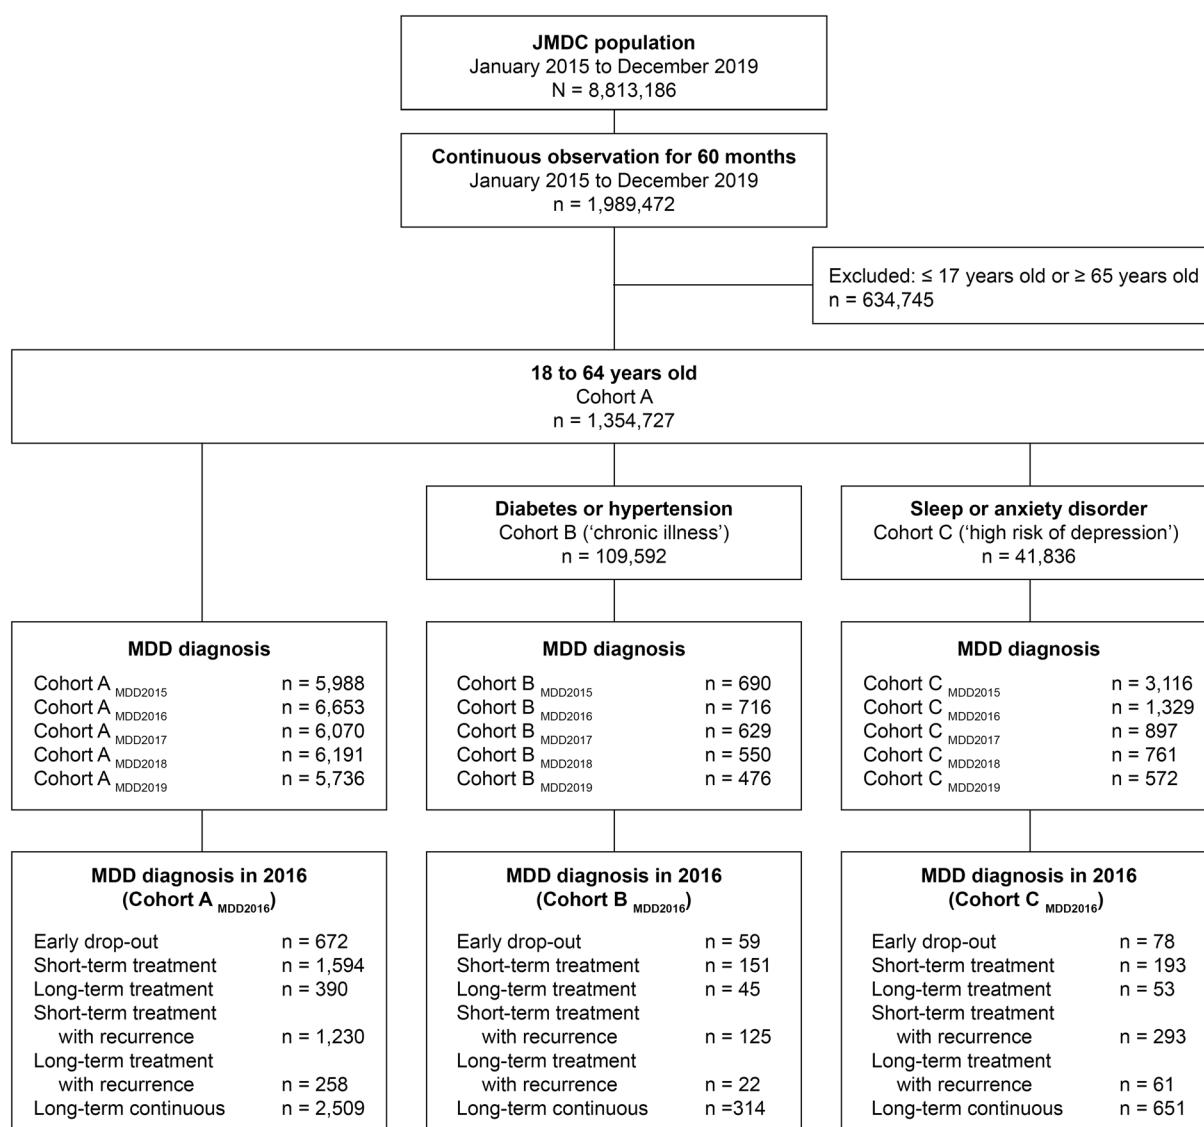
**JMDC population**
January 2015 to December 2019
N = 8,813,186

**Continuous observation for 60 months**
January 2015 to December 2019
n = 1,989,472

Excluded: ≤ 17 years old or ≥ 65 years old
n = 634,745

**18 to 64 years old**
Cohort A
n = 1,354,727

**Diabetes or hypertension**
Cohort B (‘chronic illness’)
n = 109,592

**Sleep or anxiety disorder**
Cohort C (‘high risk of depression’)
n = 41,836

**MDD diagnosis**

Cohort A $_{MDD2015}$ n = 5,988
Cohort A $_{MDD2016}$ n = 6,653
Cohort A $_{MDD2017}$ n = 6,070
Cohort A $_{MDD2018}$ n = 6,191
Cohort A $_{MDD2019}$ n = 5,736

**MDD diagnosis**

Cohort B $_{MDD2015}$ n = 690
Cohort B $_{MDD2016}$ n = 716
Cohort B $_{MDD2017}$ n = 629
Cohort B $_{MDD2018}$ n = 550
Cohort B $_{MDD2019}$ n = 476

**MDD diagnosis**

Cohort C $_{MDD2015}$ n = 3,116
Cohort C $_{MDD2016}$ n = 1,329
Cohort C $_{MDD2017}$ n = 897
Cohort C $_{MDD2018}$ n = 761
Cohort C $_{MDD2019}$ n = 572

**MDD diagnosis in 2016**
**(Cohort A $_{MDD2016}$)**

Early drop-out n = 672
Short-term treatment n = 1,594
Long-term treatment n = 390
Short-term treatment with recurrence n = 1,230
Long-term treatment with recurrence n = 258
Long-term continuous n = 2,509

**MDD diagnosis in 2016**
**(Cohort B $_{MDD2016}$)**

Early drop-out n = 59
Short-term treatment n = 151
Long-term treatment n = 45
Short-term treatment with recurrence n = 125
Long-term treatment with recurrence n = 22
Long-term continuous n =314

**MDD diagnosis in 2016**
**(Cohort C $_{MDD2016}$)**

Early drop-out n = 78
Short-term treatment n = 193
Long-term treatment n = 53
Short-term treatment with recurrence n = 293
Long-term treatment with recurrence n = 61
Long-term continuous n = 651